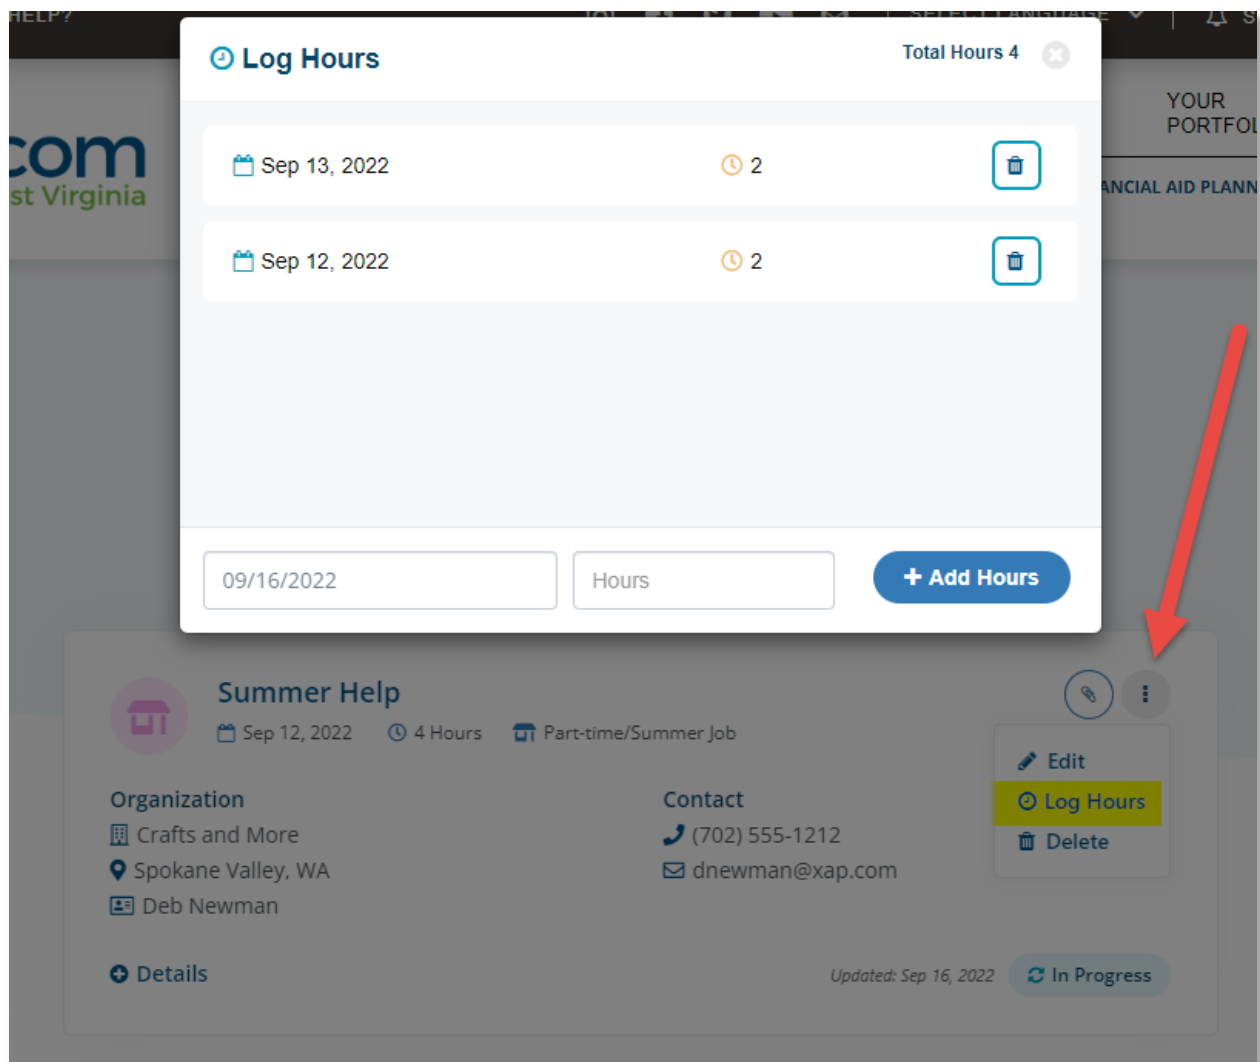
HELP?

SELECT LANGUAGE

com
st Virginia

YOUR PORTFOL

ANCIAL AID PLANN

Log Hours

Total Hours 4

Sep 13, 2022 2

Sep 12, 2022 2

09/16/2022

Hours

+ Add Hours

Summer Help

Sep 12, 2022 4 Hours Part-time/Summer Job

Edit

Log Hours

Delete

Organization

Crafts and More

Spokane Valley, WA

Deb Newman

Contact

(702) 555-1212

dnewman@xap.com

Details

Updated: Sep 16, 2022

In Progress